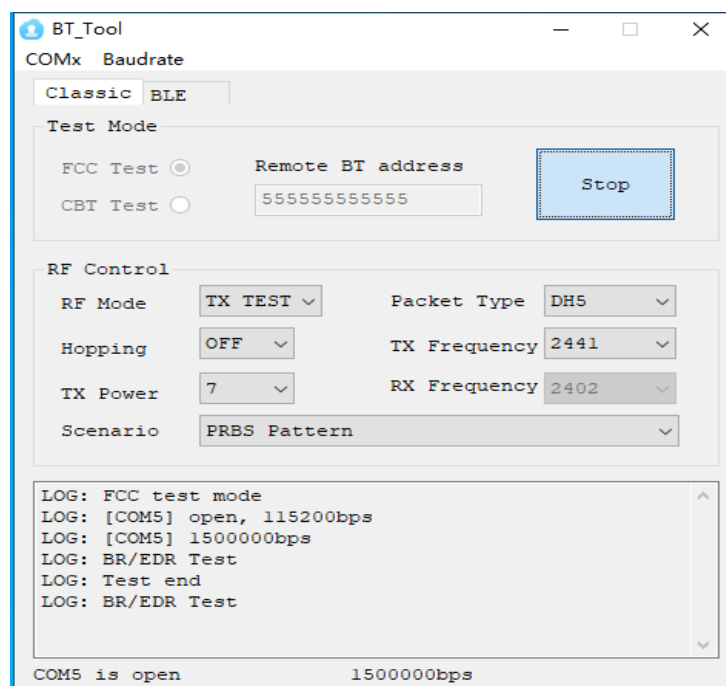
BT_Tool
COMx Baudrate
Classic BLE
Test Mode
FCC Test
CBT Test
Remote BT address
555555555555
Stop
RF Control
RF Mode TX TEST
Packet Type DH5
Hopping OFF
TX Frequency 2441
TX Power 7
RX Frequency 2402
Scenario PRBS Pattern
LOG: FCC test mode
LOG: [COM5] open, 115200bps
LOG: [COM5] 1500000bps
LOG: BR/EDR Test
LOG: Test end
LOG: BR/EDR Test
COM5 is open 1500000bps